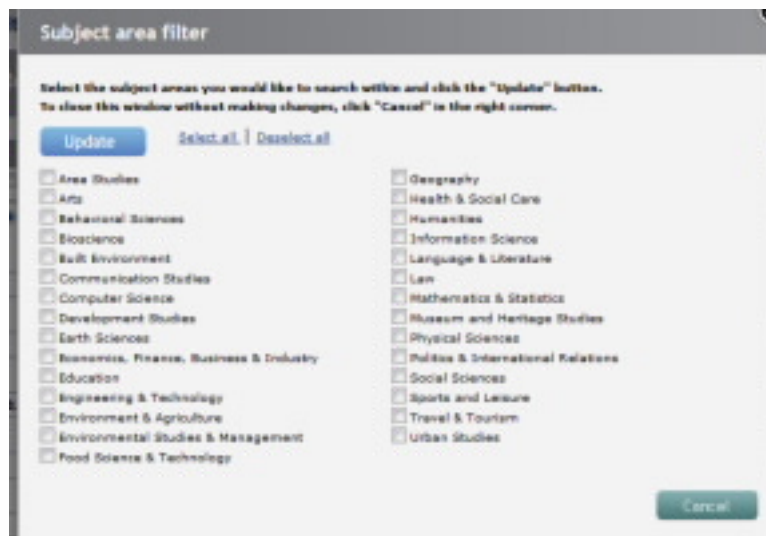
Subject area filter

Select the subject areas you would like to search within and click the "Update" button. To close this window without making changes, click "Cancel" in the right corner.

Update

Select all | Deselect all

Area Studies
Arts
Behavioral Sciences
Bioscience
Built Environment
Communication Studies
Computer Science
Development Studies
Earth Sciences
Economics, Finance, Business & Industry
Education
Engineering & Technology
Environment & Agriculture
Environmental Studies & Management
Food Science & Technology

Geography
Health & Social Care
Humanities
Information Science
Language & Literature
Law
Mathematics & Statistics
Museum and Heritage Studies
Physical Sciences
Politics & International Relations
Social Sciences
Sports and Leisure
Travel & Tourism
Urban Studies

Cancel